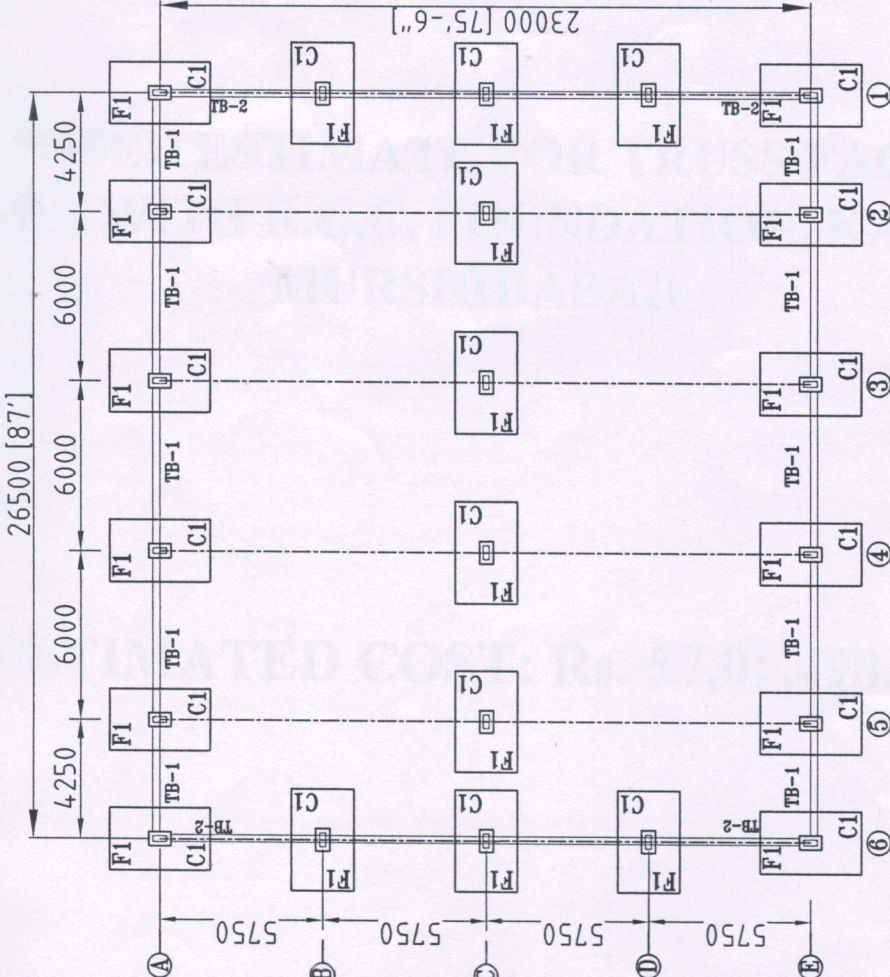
23000 [75'-6"]

26500 [87']

4250
6000
6000
6000
4250

5750
5750
5750
5750

F1 C1 TB-2 TB-1
F1 C1 TB-1
F1 C1 TB-1
F1 C1 TB-1
F1 C1 TB-1
F1 C1 TB-2

① ② ③ ④ ⑤ ⑥
Ⓐ Ⓑ Ⓒ Ⓓ Ⓔ

ESTIMATE FOR TRUSS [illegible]
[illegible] R.C.C. FOUNDATION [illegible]
MURSHIDABAD

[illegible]TIMATED COST: Rs. 57,01,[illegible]